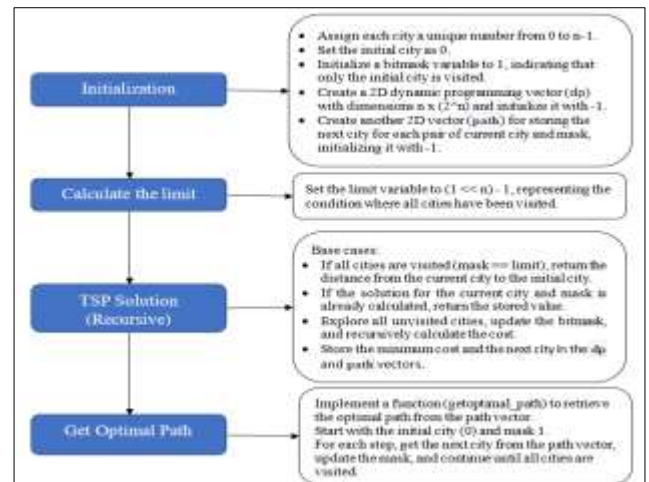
Initialization

- Assign each city a unique number from 0 to n-1.
- Set the initial city as 0.
- Initialize a bitmask variable to 1, indicating that only the initial city is visited.
- Create a 2D dynamic programming vector (dp) with dimensions n x (2^n) and initialize it with -1.
- Create another 2D vector (path) for storing the next city for each pair of current city and mask, initializing it with -1.

Calculate the limit

Set the limit variable to (1 << n) - 1, representing the condition where all cities have been visited.

TSP Solution (Recursive)

Base cases:
- If all cities are visited (mask == limit), return the distance from the current city to the initial city.
- If the solution for the current city and mask is already calculated, return the stored value.
- Explore all unvisited cities, update the bitmask, and recursively calculate the cost.
- Store the minimum cost and the next city in the dp and path vectors.

Get Optimal Path

Implement a function (getoptimal_path) to retrieve the optimal path from the path vector.
Start with the initial city (0) and mask 1.
For each step, get the next city from the path vector, update the mask, and continue until all cities are visited.